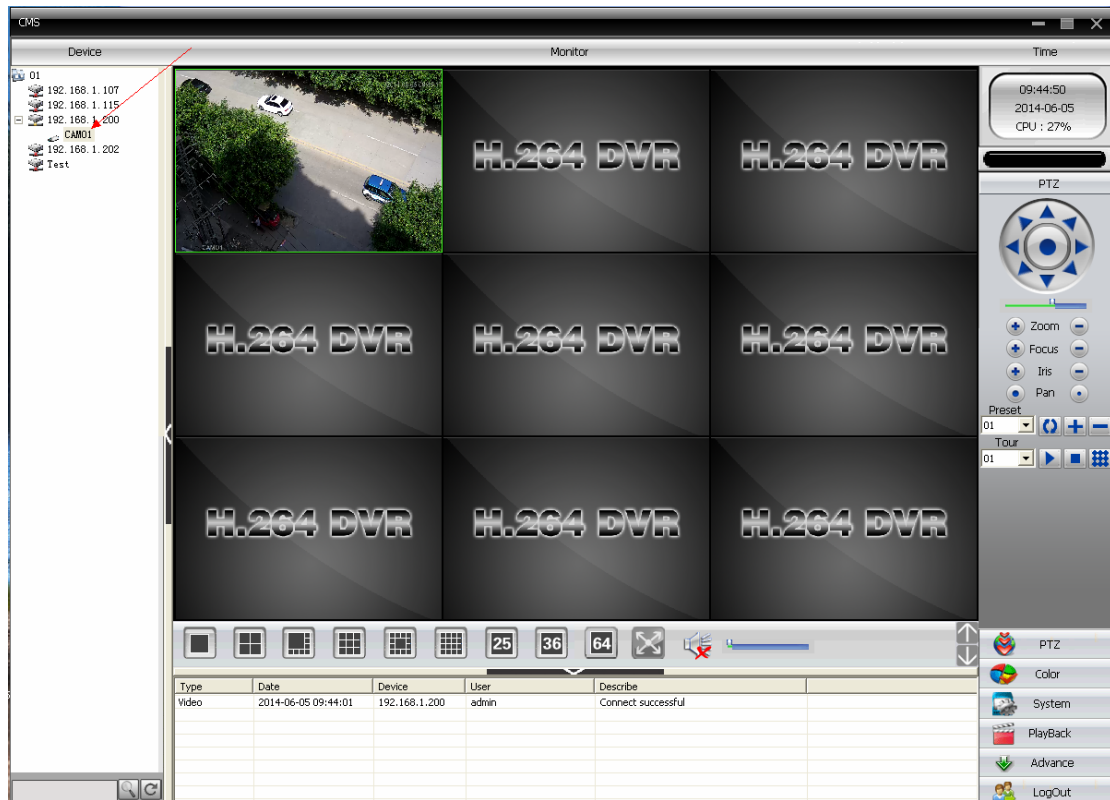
CMS

Device

Monitor

Time

01
192.168.1.107
192.168.1.115
192.168.1.200
CAM01
192.168.1.202
Test

CAM01

H.264 DVR

H.264 DVR

H.264 DVR

H.264 DVR

H.264 DVR

H.264 DVR

H.264 DVR

H.264 DVR

09:44:50
2014-06-05
CPU : 27%

PTZ

Zoom
Focus
Iris
Pan
Preset
01
Tour
01

25 36 64

| Type | Date | Device | User | Describe |
|---|---|---|---|---|
| Video | 2014-06-05 09:44:01 | 192.168.1.200 | admin | Connect successful |

PTZ
Color
System
PlayBack
Advance
LogOut